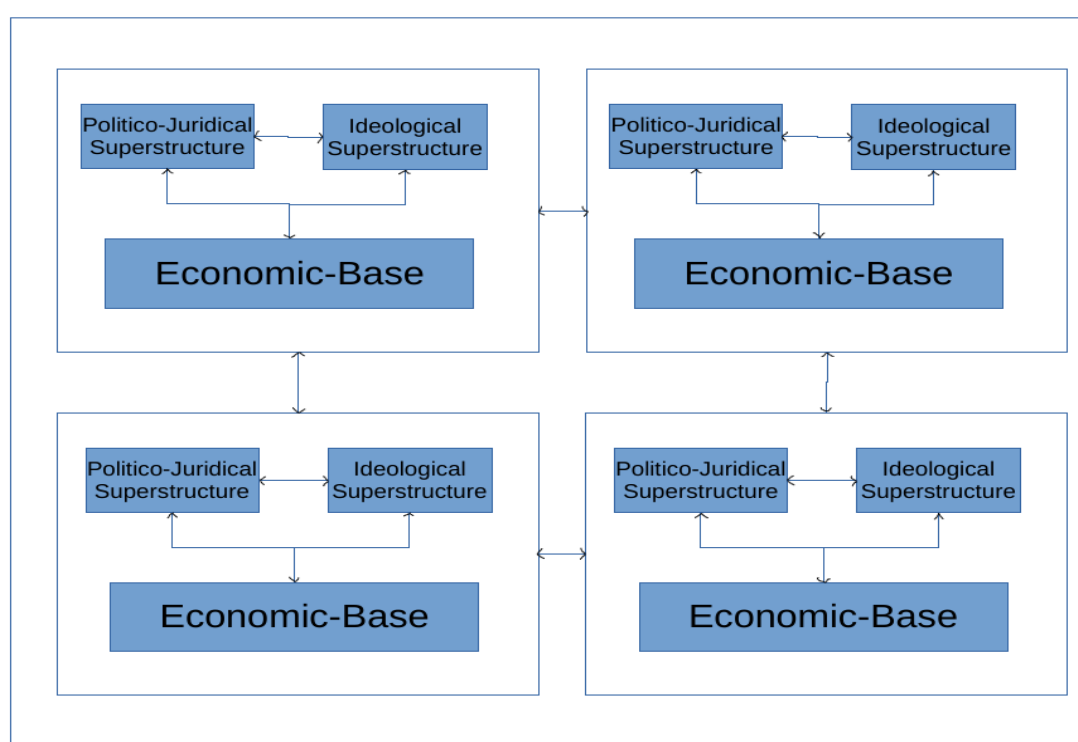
Politico-Juridical Superstructure

Ideological Superstructure

Economic-Base

Politico-Juridical Superstructure

Ideological Superstructure

Economic-Base

Politico-Juridical Superstructure

Ideological Superstructure

Economic-Base

Politico-Juridical Superstructure

Ideological Superstructure

Economic-Base